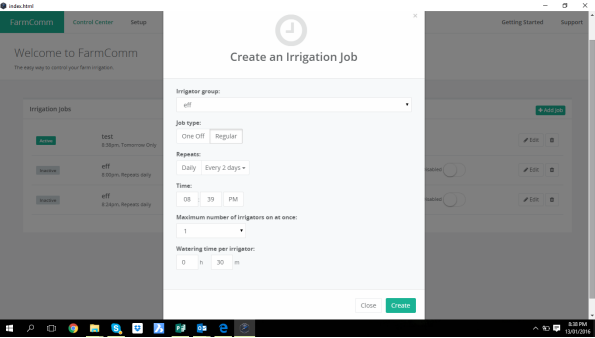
index.html

FarmComm Control Center Setup Getting Started Support

Welcome to FarmComm

The easy way to control your farm irrigation.

Irrigation Jobs

+ Add Job

Active test 8:38pm, Tomorrow Only Edit

Inactive eff 8:39pm, Repeats daily Edit

Inactive eff 8:34pm, Repeats daily Edit

×

Create an Irrigation Job

Irrigator group:

eff

Job type:

One Off Regular

Repeats:

Daily Every 2 days

Time:

08 39 PM

Maximum number of irrigators on at once:

1

Watering time per irrigator:

0 h 30 m

Close Create

8:38 PM 13/01/2016